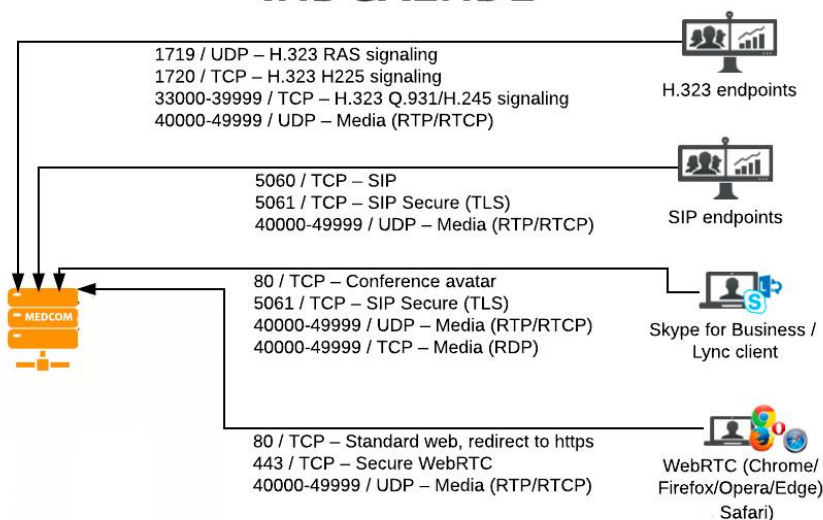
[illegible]

1719 / UDP – H.323 RAS signaling
1720 / TCP – H.323 H225 signaling
33000-39999 / TCP – H.323 Q.931/H.245 signaling
40000-49999 / UDP – Media (RTP/RTCP)

H.323 endpoints

5060 / TCP – SIP
5061 / TCP – SIP Secure (TLS)
40000-49999 / UDP – Media (RTP/RTCP)

SIP endpoints

MEDCOM

80 / TCP – Conference avatar
5061 / TCP – SIP Secure (TLS)
40000-49999 / UDP – Media (RTP/RTCP)
40000-49999 / TCP – Media (RDP)

Skype for Business / Lync client

80 / TCP – Standard web, redirect to https
443 / TCP – Secure WebRTC
40000-49999 / UDP – Media (RTP/RTCP)

WebRTC (Chrome/ Firefox/Opera/Edge) Safari)